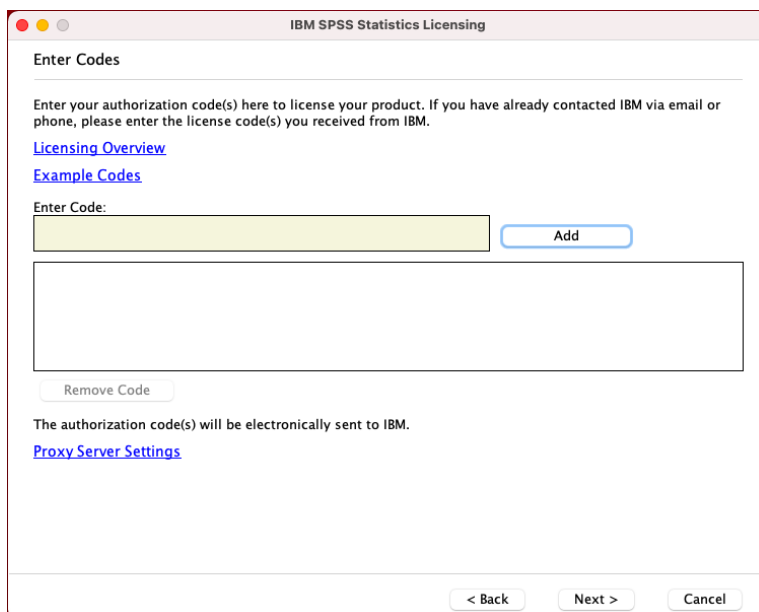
IBM SPSS Statistics Licensing

Enter Codes

Enter your authorization code(s) here to license your product. If you have already contacted IBM via email or phone, please enter the license code(s) you received from IBM.

Licensing Overview

Example Codes

Enter Code:

Add

Remove Code

The authorization code(s) will be electronically sent to IBM.

Proxy Server Settings

< Back

Next >

Cancel